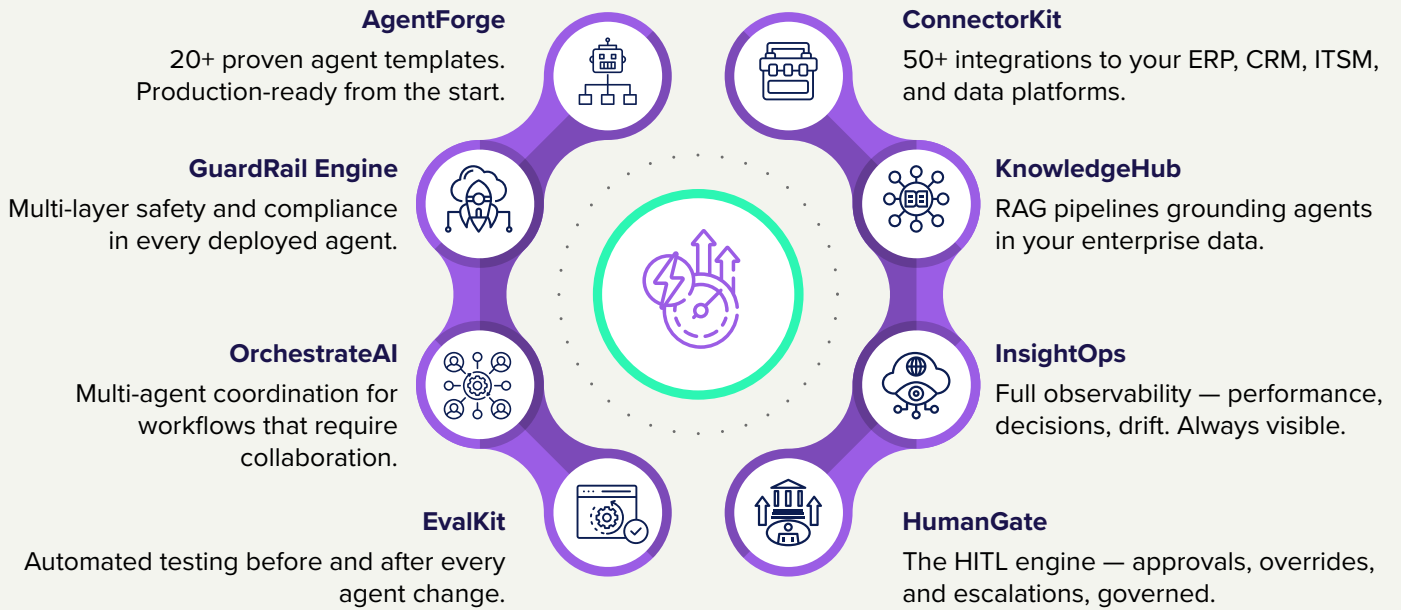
AgentForge

20+ proven agent templates. Production-ready from the start.

GuardRail Engine

Multi-layer safety and compliance in every deployed agent.

OrchestrateAI

Multi-agent coordination for workflows that require collaboration.

EvalKit

Automated testing before and after every agent change.

ConnectorKit

50+ integrations to your ERP, CRM, ITSM, and data platforms.

KnowledgeHub

RAG pipelines grounding agents in your enterprise data.

InsightOps

Full observability — performance, decisions, drift. Always visible.

HumanGate

The HITL engine — approvals, overrides, and escalations, governed.